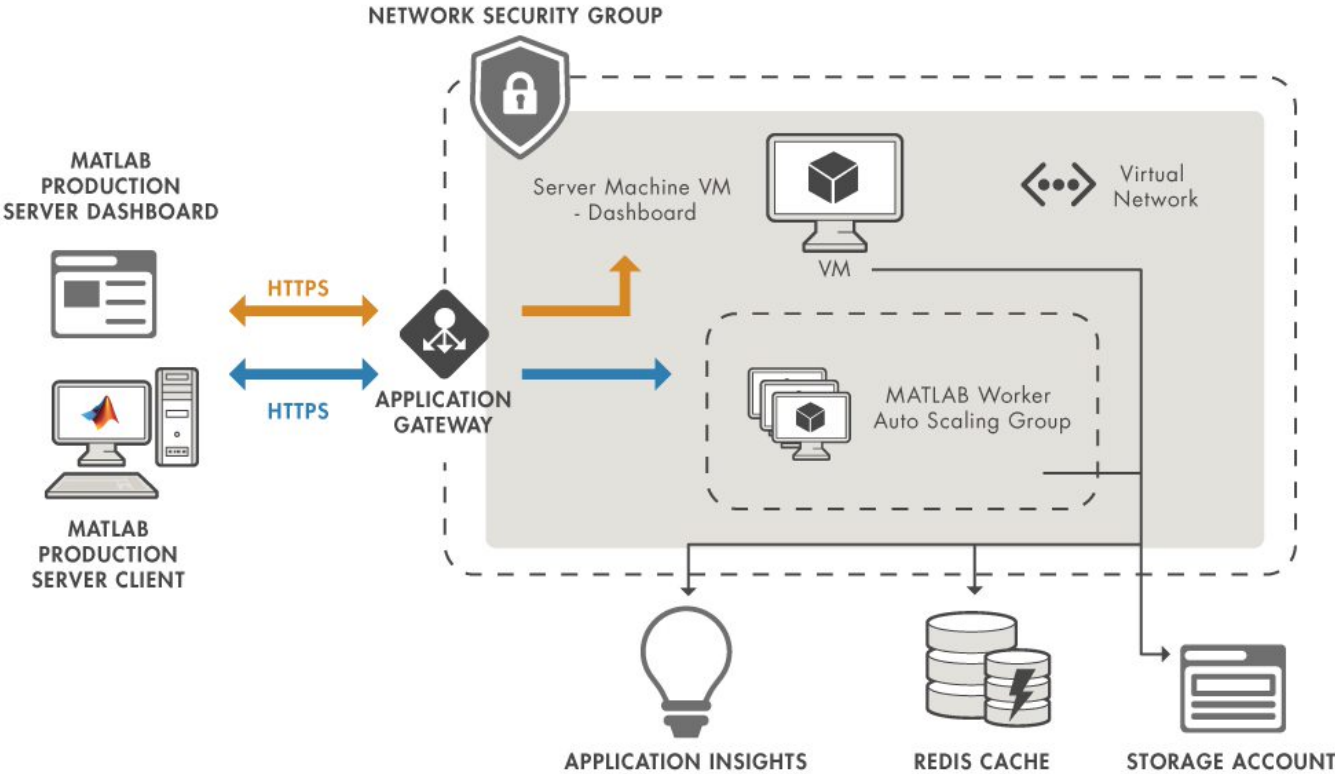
NETWORK SECURITY GROUP

MATLAB PRODUCTION SERVER DASHBOARD

HTTPS

HTTPS

APPLICATION GATEWAY

Server Machine VM - Dashboard

VM

Virtual Network

MATLAB Worker Auto Scaling Group

MATLAB PRODUCTION SERVER CLIENT

APPLICATION INSIGHTS

REDIS CACHE

STORAGE ACCOUNT